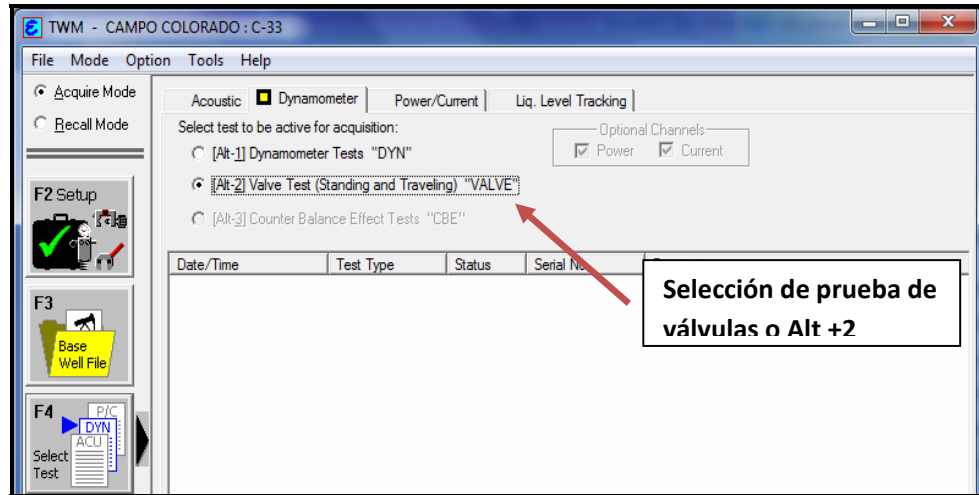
TWM - CAMPO COLORADO : C-33

File Mode Option Tools Help

Acquire Mode

Recall Mode

F2 Setup

F3

Base Well File

F4

P/C

DYN

ACU

Select Test

Acoustic

Dynamometer

Power/Current

Liq. Level Tracking

Select test to be active for acquisition:

[Alt-1] Dynamometer Tests "DYN"

[Alt-2] Valve Test (Standing and Traveling) "VALVE"

[Alt-3] Counter Balance Effect Tests "CBE"

Optional Channels

Power

Current

| Date/Time | Test Type | Status | Serial No |
|---|---|---|---|

Selección de prueba de válvulas o Alt +2